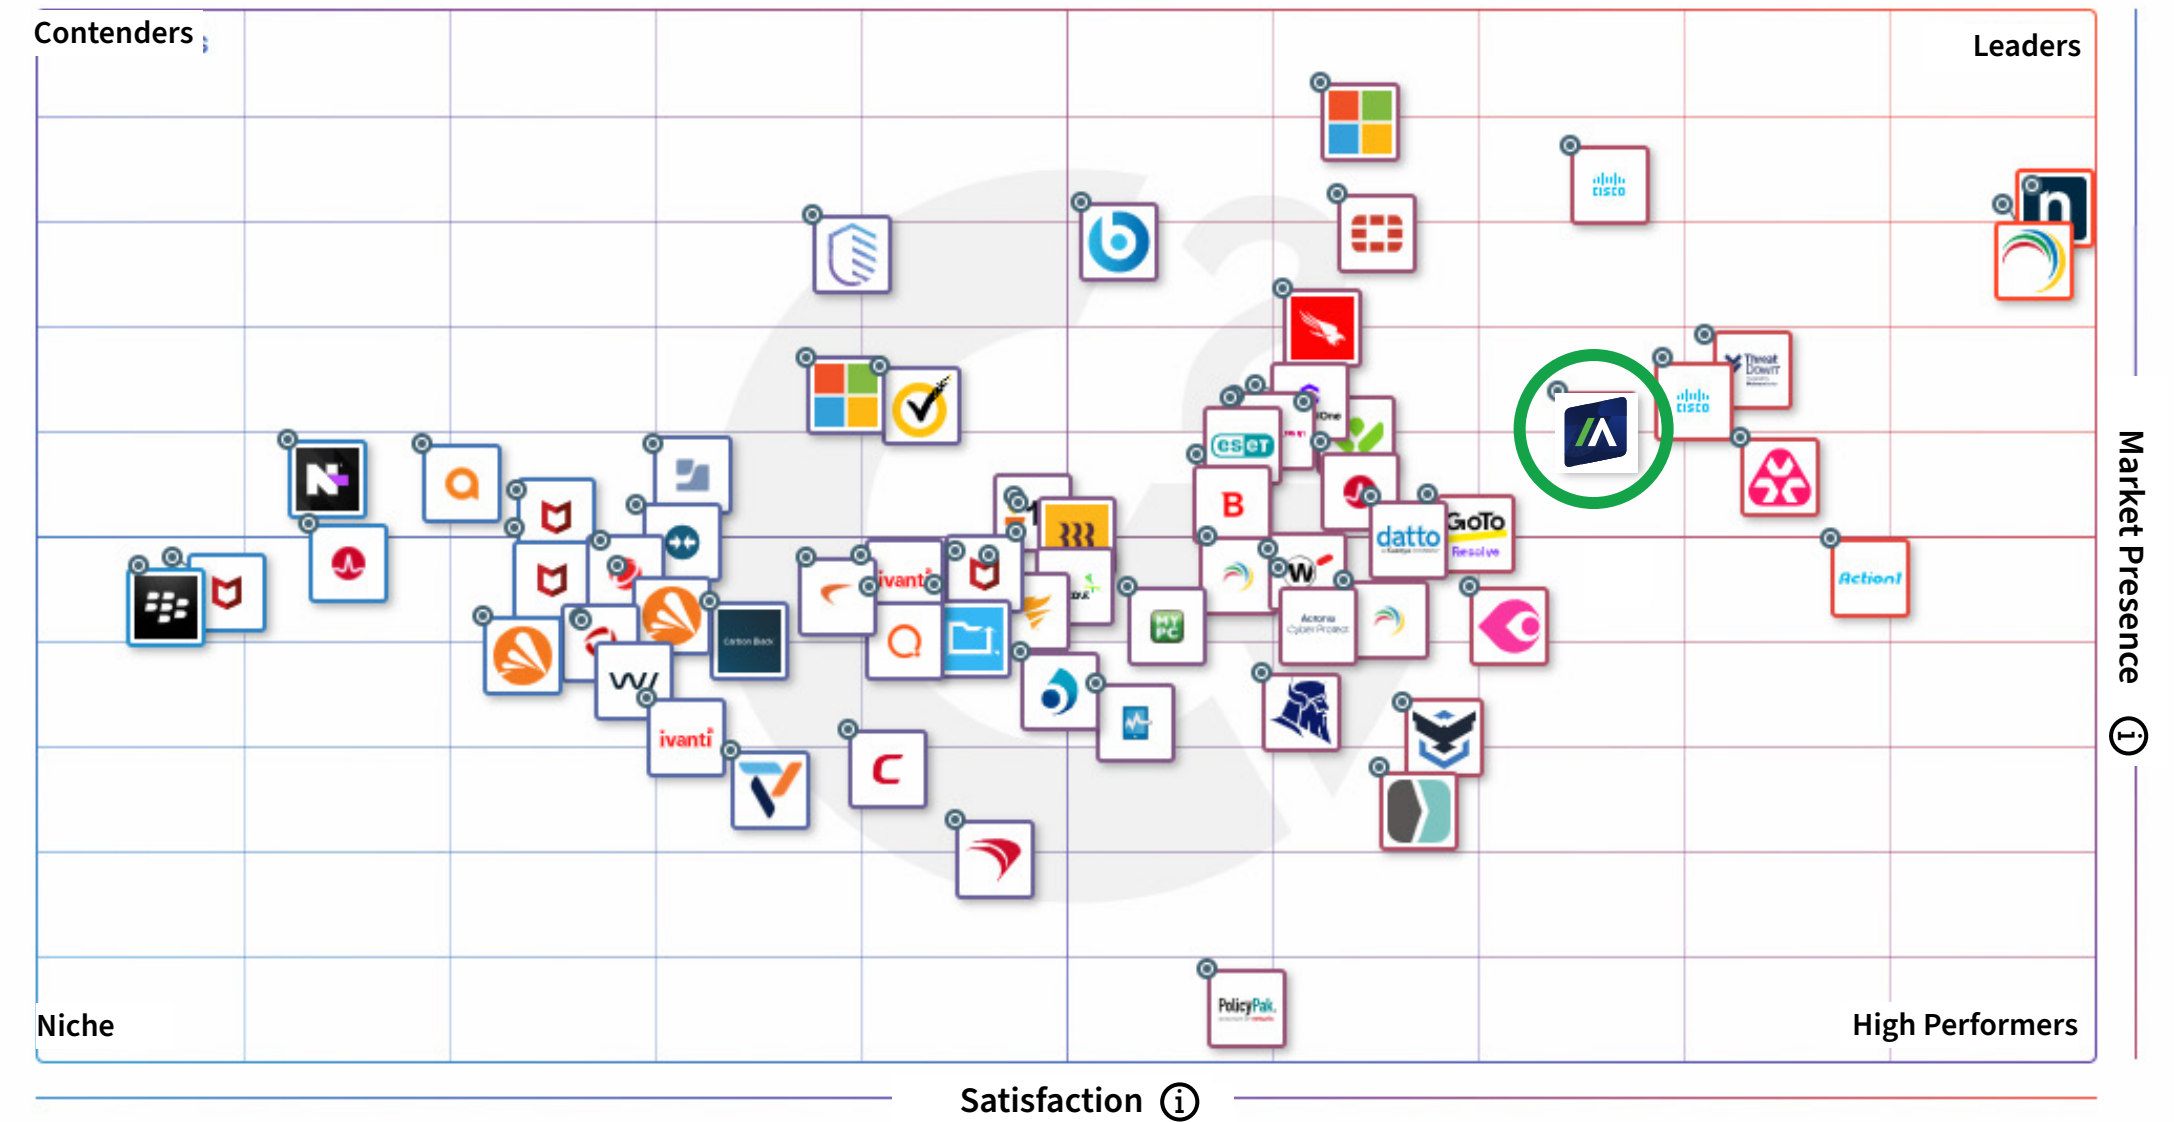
Contenders

Leaders

Niche

High Performers

Market Presence

Satisfaction

cisco

cisco

ThreatDown

eset

datto

GoTo Resolve

ivanti

ivanti

Carbon Black

Action1

Acronis Cyber Protect

PolicyPak